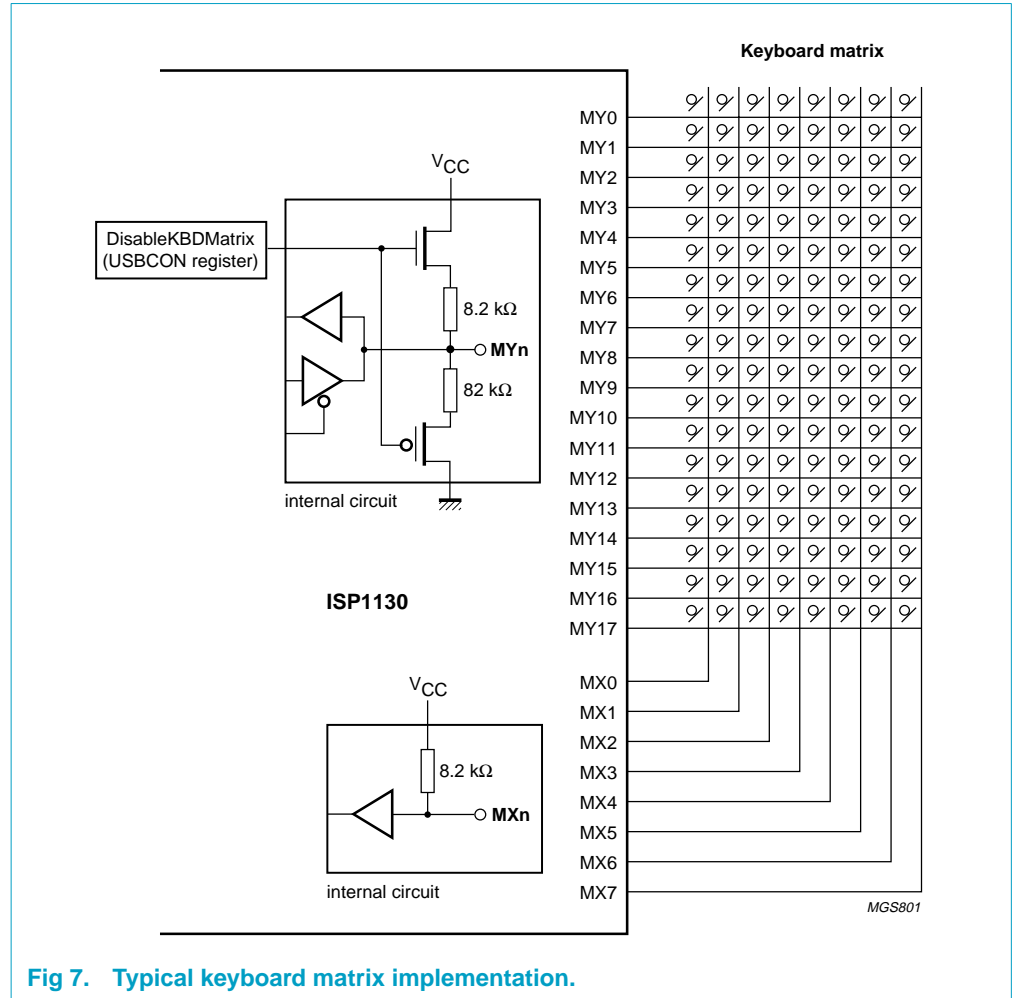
Keyboard matrix

MY0
MY1
MY2
MY3
MY4
MY5
MY6
MY7
MY8
MY9
MY10
MY11
MY12
MY13
MY14
MY15
MY16
MY17

$V_{CC}$

DisableKBDMatrix (USBCON register)

8.2 kΩ

MYn

82 kΩ

internal circuit

ISP1130

$V_{CC}$

8.2 kΩ

MXn

internal circuit

MX0
MX1
MX2
MX3
MX4
MX5
MX6
MX7

MGS801

Fig 7. Typical keyboard matrix implementation.